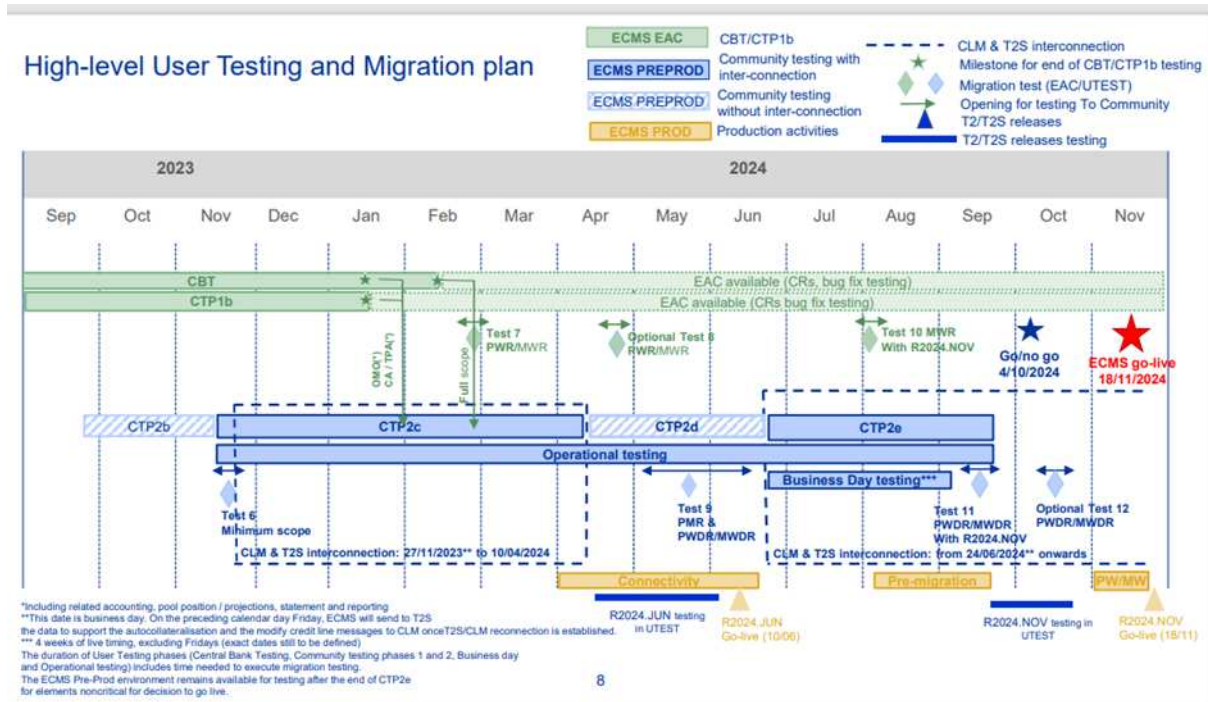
High-level User Testing and Migration plan

ECMS EAC CBT/CTP1b
ECMS PREPROD Community testing with inter-connection
ECMS PREPROD Community testing without inter-connection
ECMS PROD Production activities

CLM & T2S interconnection
Milestone for end of CBT/CTP1b testing
Migration test (EAC/UTEST)
Opening for testing To Community
T2/T2S releases
T2/T2S releases testing

2023 2024

Sep Oct Nov Dec Jan Feb Mar Apr May Jun Jul Aug Sep Oct Nov

CBT
EAC available (CRs, bug fix testing)
CTP1b
EAC available (CRs bug fix testing)

OM(*) CA / TPA(*)
Full scope

Test 7 PWR/MWR
Optional Test 8 PWR/MWR
Test 10 MWR With R2024.NOV
Go/no go 4/10/2024
ECMS go-live 18/11/2024

CTP2b
CTP2c
CTP2d
CTP2e
Operational testing
Business Day testing***

Test 6 Minimum scope
Test 9 PMR & PWDR/MWDR
Test 11 PWDR/MWDR With R2024.NOV
Optional Test 12 PWDR/MWDR

CLM & T2S interconnection: 27/11/2023** to 10/04/2024
CLM & T2S interconnection: from 24/06/2024** onwards

Connectivity
Pre-migration
PW/MW

R2024.JUN testing in UTEST
R2024.JUN Go-live (10/06)
R2024.NOV testing in UTEST
R2024.NOV Go-live (18/11)

*Including related accounting, pool position / projections, statement and reporting
**This date is business day. On the preceding calendar day Friday, ECMS will send to T2S the data to support the autocollateralisation and the modify credit line messages to CLM onceT2S/CLM reconnection is established.
*** 4 weeks of live timing, excluding Fridays (exact dates still to be defined)
The duration of User Testing phases (Central Bank Testing, Community testing phases 1 and 2, Business day and Operational testing) includes time needed to execute migration testing.
The ECMS Pre-Prod environment remains available for testing after the end of CTP2e for elements noncritical for decision to go live.

8